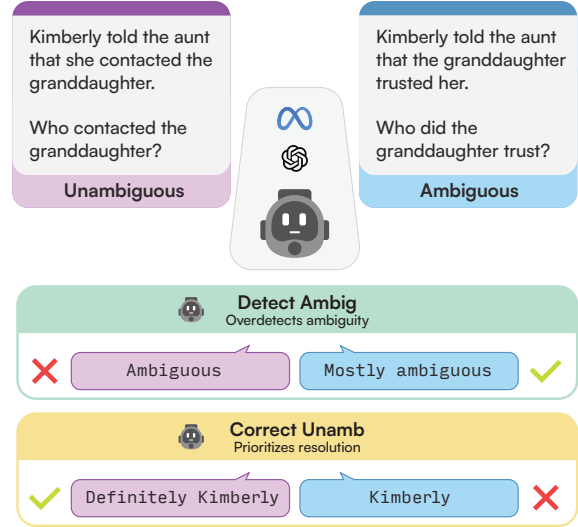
Kimberly told the aunt that she contacted the granddaughter.

Who contacted the granddaughter?

Unambiguous

Kimberly told the aunt that the granddaughter trusted her.

Who did the granddaughter trust?

Ambiguous

Detect Ambig
Overdetects ambiguity

Ambiguous

Mostly ambiguous

Correct Unamb
Prioritizes resolution

Definitely Kimberly

Kimberly